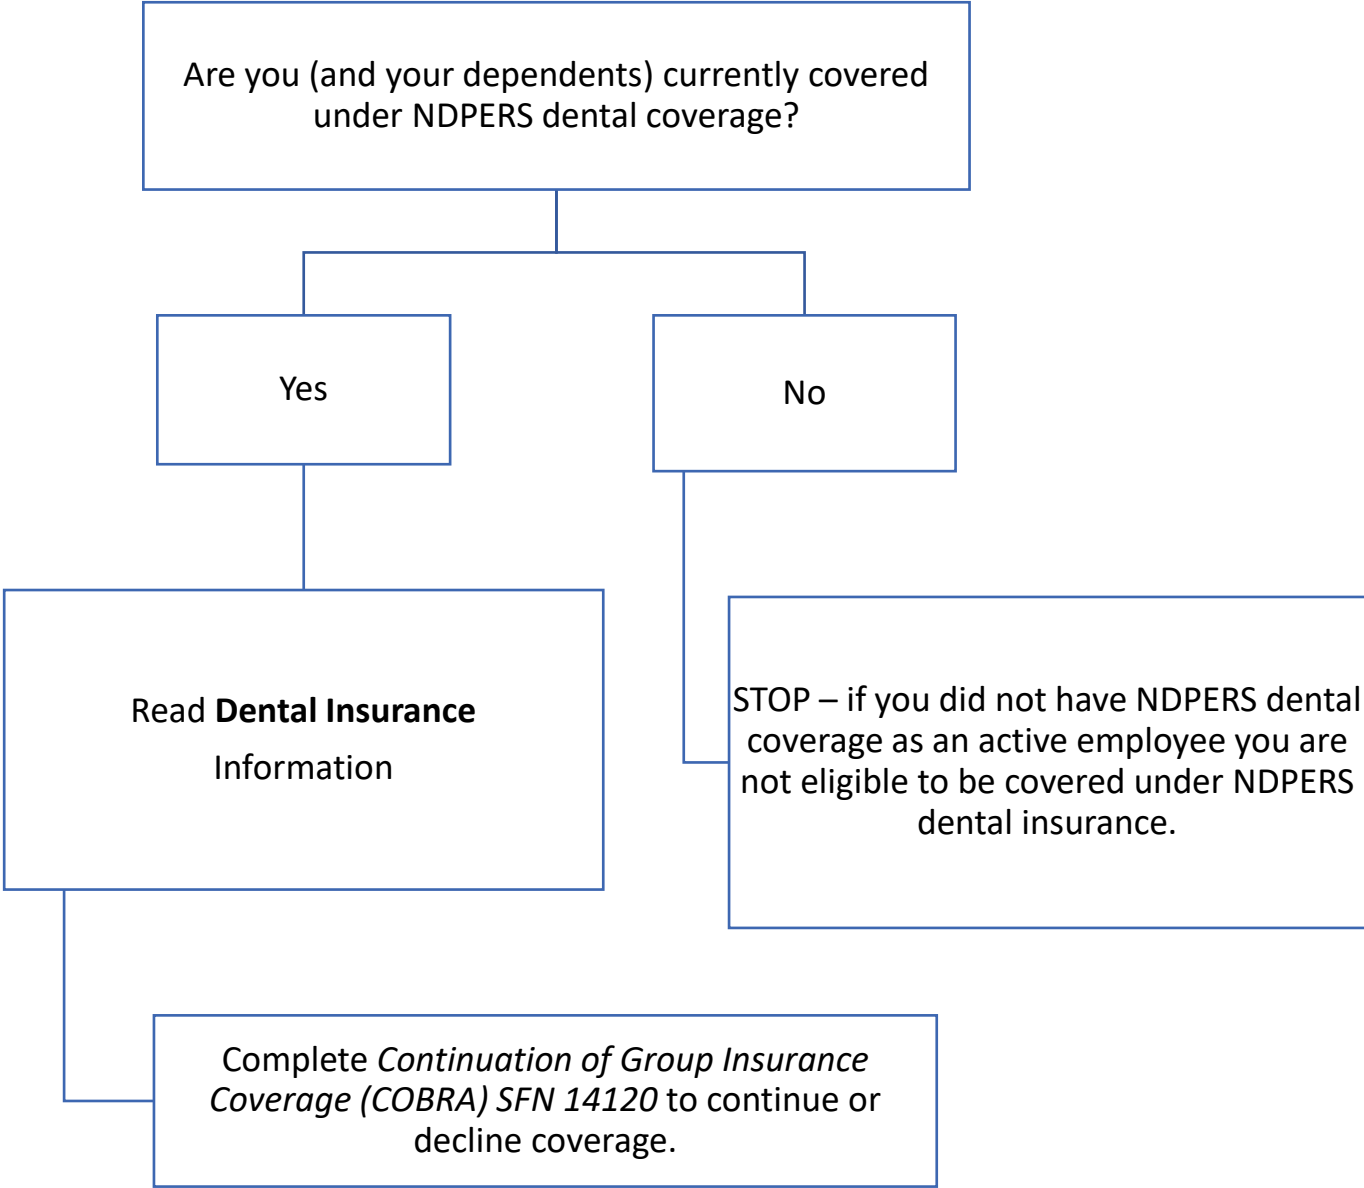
Are you (and your dependents) currently covered under NDPERS dental coverage?

Yes

No

Read **Dental Insurance** Information

STOP – if you did not have NDPERS dental coverage as an active employee you are not eligible to be covered under NDPERS dental insurance.

Complete *Continuation of Group Insurance Coverage (COBRA) SFN 14120* to continue or decline coverage.